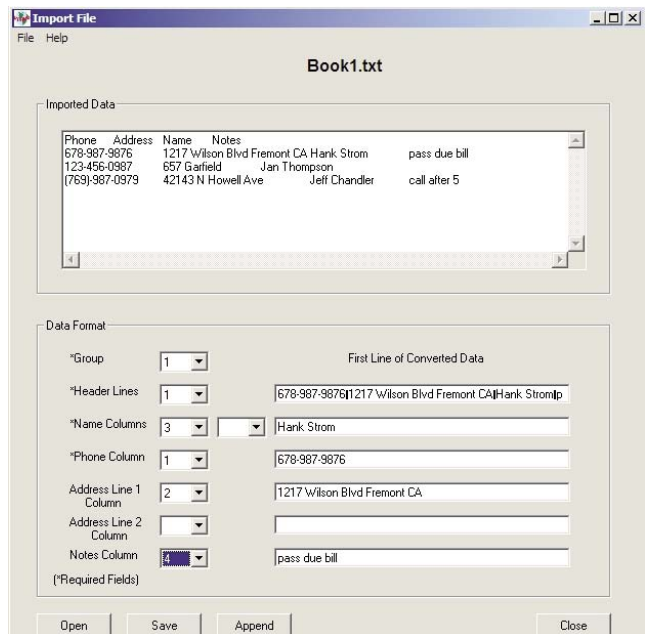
Import File
File Help

Book1.txt

Imported Data

Phone Address Name Notes
678-987-9876 1217 Wilson Blvd Fremont CA Hank Strom pass due bill
123-456-0987 657 Garfield Jan Thompson
(769)-987-0979 42143 N Howell Ave Jeff Chandler call after 5

Data Format

*Group 1
First Line of Converted Data
*Header Lines 1
678-987-9876|1217 Wilson Blvd Fremont CA|Hank Strom|p
*Name Columns 3
Hank Strom
*Phone Column 1
678-987-9876
Address Line 1 Column 2
1217 Wilson Blvd Fremont CA
Address Line 2 Column
Notes Column 4
pass due bill
(*Required Fields)

Open Save Append Close